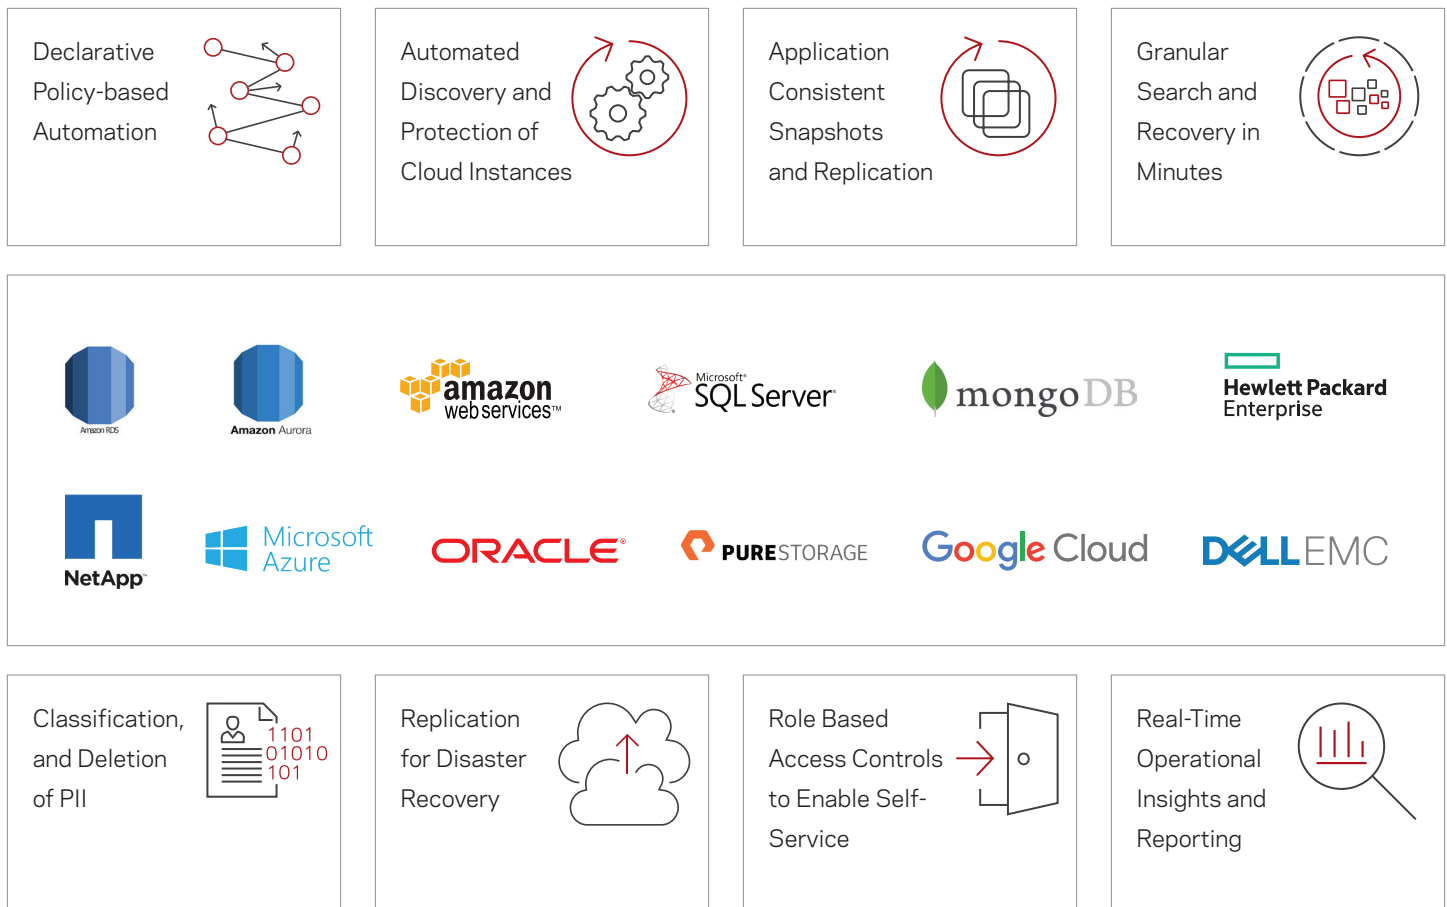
Declarative Policy-based Automation

Automated Discovery and Protection of Cloud Instances

Application Consistent Snapshots and Replication

Granular Search and Recovery in Minutes

Amazon RDS

Amazon Aurora

amazon web services™

Microsoft® SQL Server®

mongoDB

Hewlett Packard Enterprise

NetApp®

Microsoft Azure

ORACLE®

PURESTORAGE

Google Cloud

DELLEMC

Classification, and Deletion of PII

1101
01010
101

Replication for Disaster Recovery

Role Based Access Controls to Enable Self-Service

Real-Time Operational Insights and Reporting